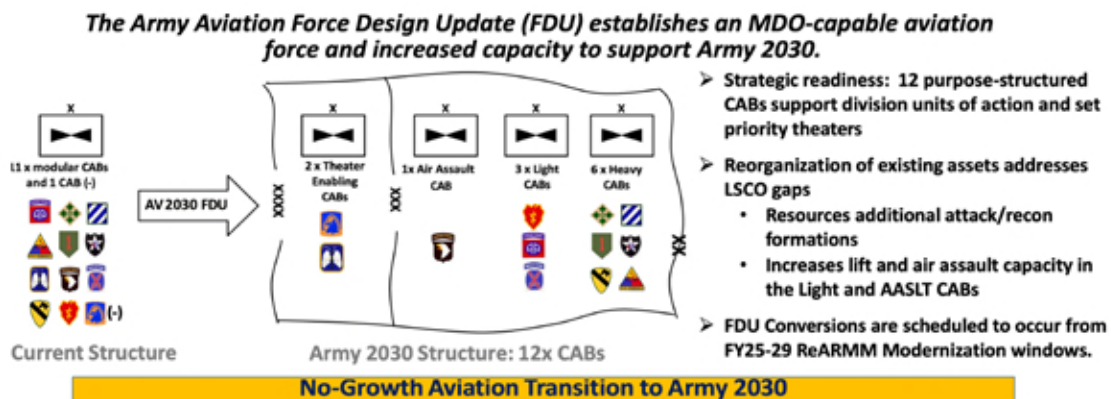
The Army Aviation Force Design Update (FDU) establishes an MDO-capable aviation force and increased capacity to support Army 2030.

X

11 x modular CABs and 1 CAB (-)

(-)

Current Structure

AV 2030 FDU

XXXX

X

2 x Theater Enabling CABs

XXX

X

1x Air Assault CAB

X

3 x Light CABs

X

6 x Heavy CABs

XX

Army 2030 Structure: 12x CABs

➢ Strategic readiness: 12 purpose-structured CABs support division units of action and set priority theaters

➢ Reorganization of existing assets addresses LSCO gaps

• Resources additional attack/recon formations

• Increases lift and air assault capacity in the Light and AASLT CABs

➢ FDU Conversions are scheduled to occur from FY25-29 ReARMM Modernization windows.

No-Growth Aviation Transition to Army 2030